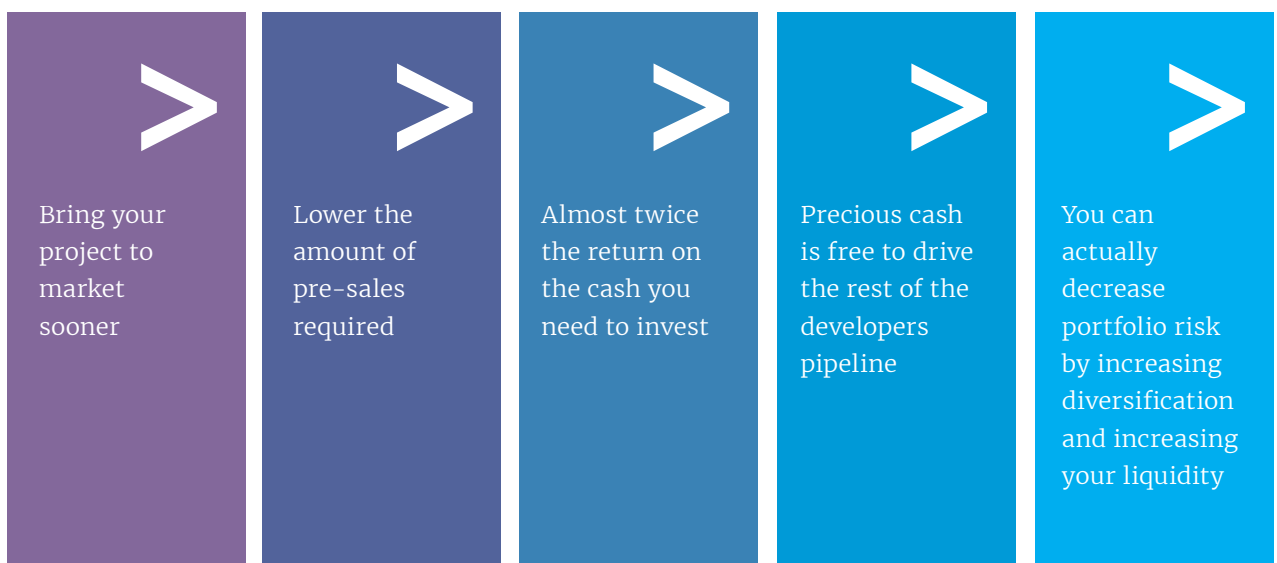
>

Bring your project to market sooner

>

Lower the amount of pre-sales required

>

Almost twice the return on the cash you need to invest

>

Precious cash is free to drive the rest of the developers pipeline

>

You can actually decrease portfolio risk by increasing diversification and increasing your liquidity